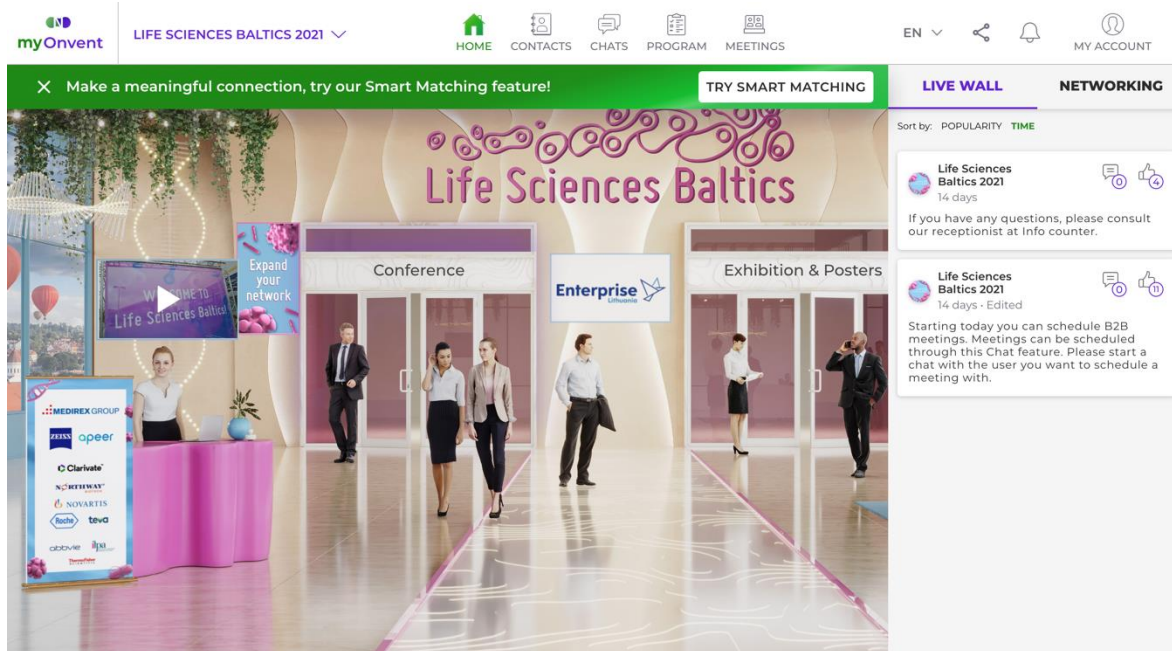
myOnvent

LIFE SCIENCES BALTICS 2021

HOME CONTACTS CHATS PROGRAM MEETINGS

EN

MY ACCOUNT

Make a meaningful connection, try our Smart Matching feature!

TRY SMART MATCHING

LIVE WALL NETWORKING

Sort by: POPULARITY TIME

Life Sciences Baltics 2021
14 days
0 4
If you have any questions, please consult our receptionist at Info counter.

Life Sciences Baltics 2021
14 days · Edited
0 11
Starting today you can schedule B2B meetings. Meetings can be scheduled through this Chat feature. Please start a chat with the user you want to schedule a meeting with.

Life Sciences Baltics

WELCOME TO Life Sciences Baltics

Expand your network

Conference

Enterprise Lithuania

Exhibition & Posters

MEDIREX GROUP
ZEISS apeer
Clarivate
NORTHWAY
NOVARTIS
Roche teva
abbvie
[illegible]